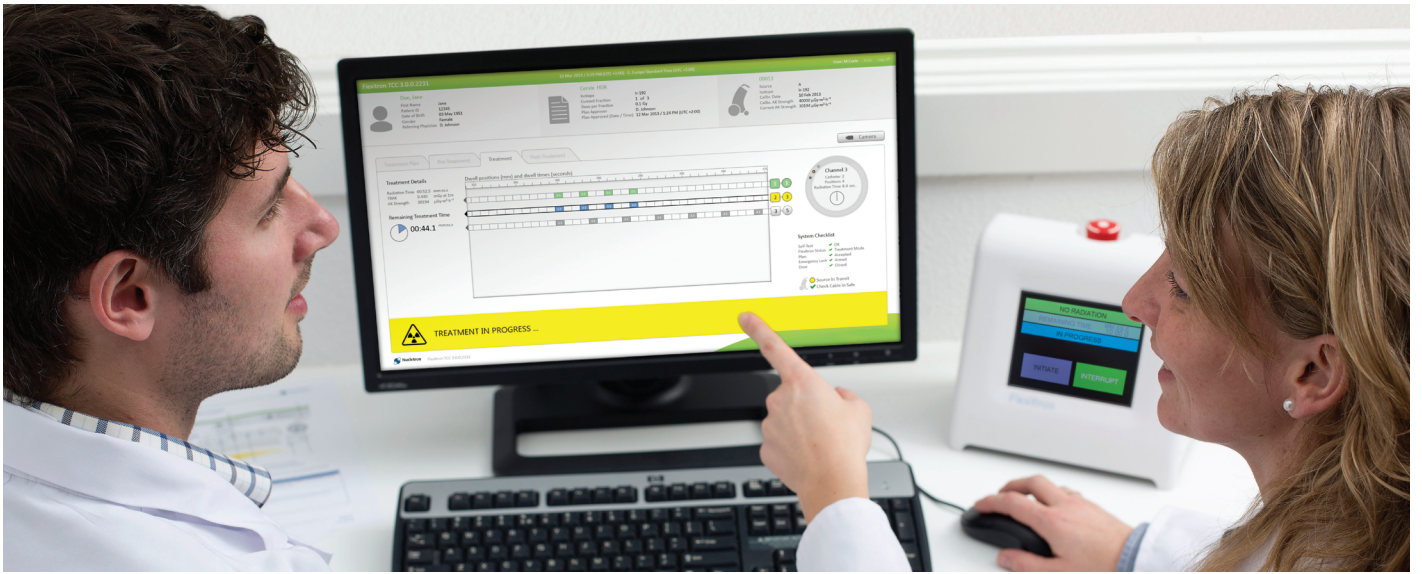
Flexitron TCC 1.0.0.2191

Doe, Jane

First Name Jane
Patient ID 12345
Date of Birth 03 May 1961
Gender Female
Referring Physician D. Johnson

Cervix HDR

Source Ir-192
Activity 10 Feb 2013

Camera

Treatment Plan
Pre-Treatment
Treatment
Post-Treatment

Treatment Details

Remaining Treatment Time
00:44.1

Dwell positions (mm) and dwell times (seconds)

1
2
3

Channel 3

System Checklist

TREATMENT IN PROGRESS ...

NO RADIATION
IN PROGRESS
INITIATE
INTERRUPT